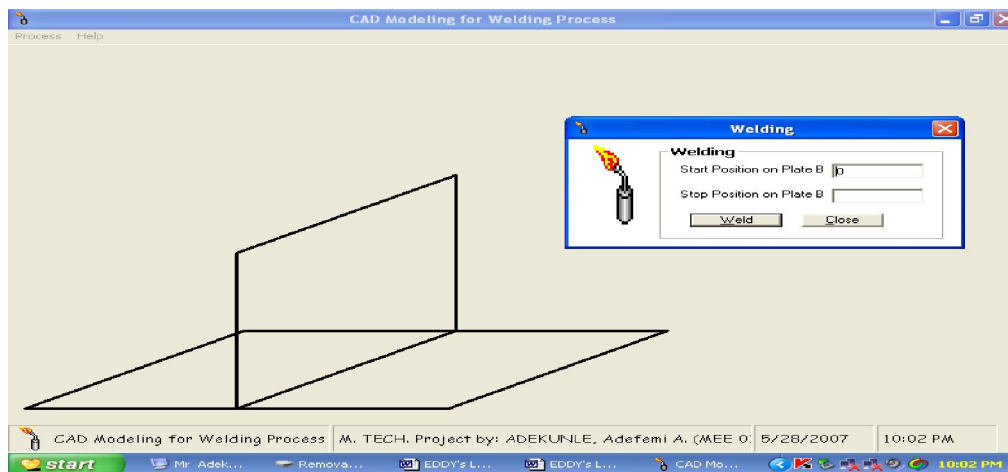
CAD Modeling for Welding Process

Process Help

Welding

Welding

Start Position on Plate B 0

Stop Position on Plate B

Weld Close

CAD Modeling for Welding Process | M. TECH. Project by: ADEKUNLE, Adefemi A. (MEE 0 | 5/28/2007 | 10:02 PM

start Mr Adek... Remova... EDDY's L... EDDY's L... CAD Mo... 10:02 PM